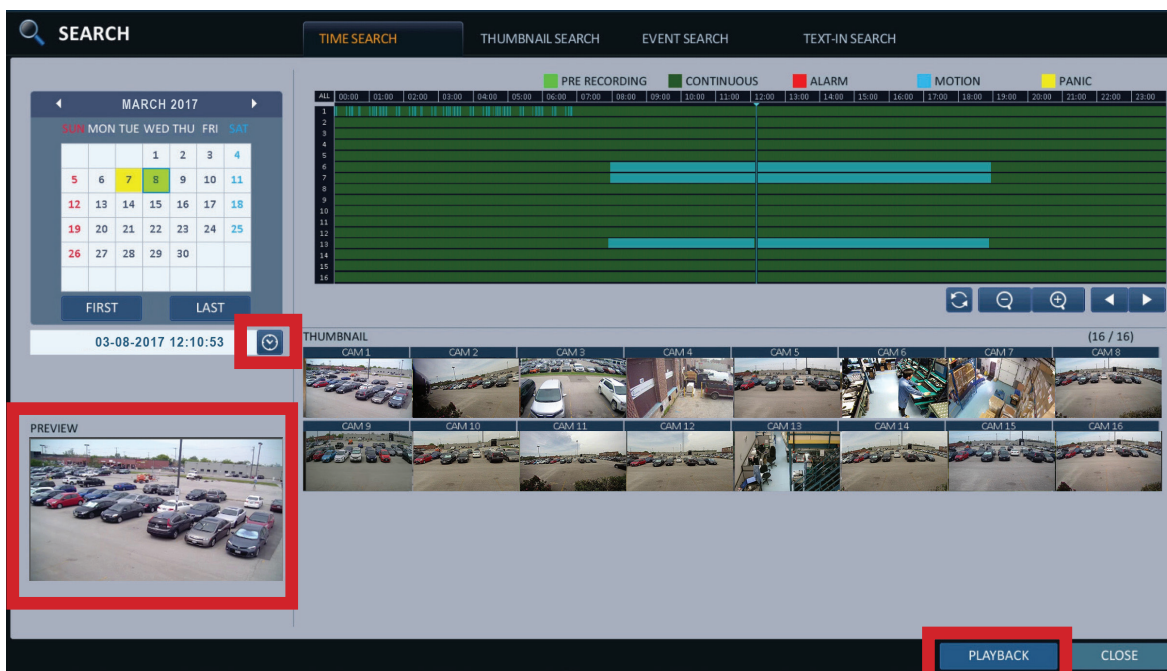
SEARCH

TIME SEARCH THUMBNAIL SEARCH EVENT SEARCH TEXT-IN SEARCH

MARCH 2017

| SUN | MON | TUE | WED | THU | FRI | SAT |
|---|---|---|---|---|---|---|
| | | | 1 | 2 | 3 | 4 |
| 5 | 6 | 7 | 8 | 9 | 10 | 11 |
| 12 | 13 | 14 | 15 | 16 | 17 | 18 |
| 19 | 20 | 21 | 22 | 23 | 24 | 25 |
| 26 | 27 | 28 | 29 | 30 | | |

FIRST LAST

03-08-2017 12:10:53

PRE RECORDING CONTINUOUS ALARM MOTION PANIC

ALL 00:00 01:00 02:00 03:00 04:00 05:00 06:00 07:00 08:00 09:00 10:00 11:00 12:00 13:00 14:00 15:00 16:00 17:00 18:00 19:00 20:00 21:00 22:00 23:00

1 2 3 4 5 6 7 8 9 10 11 12 13 14 15 16

THUMBNAIL (16 / 16)

CAM 1 CAM 2 CAM 3 CAM 4 CAM 5 CAM 6 CAM 7 CAM 8

CAM 9 CAM 10 CAM 11 CAM 12 CAM 13 CAM 14 CAM 15 CAM 16

PREVIEW

PLAYBACK CLOSE